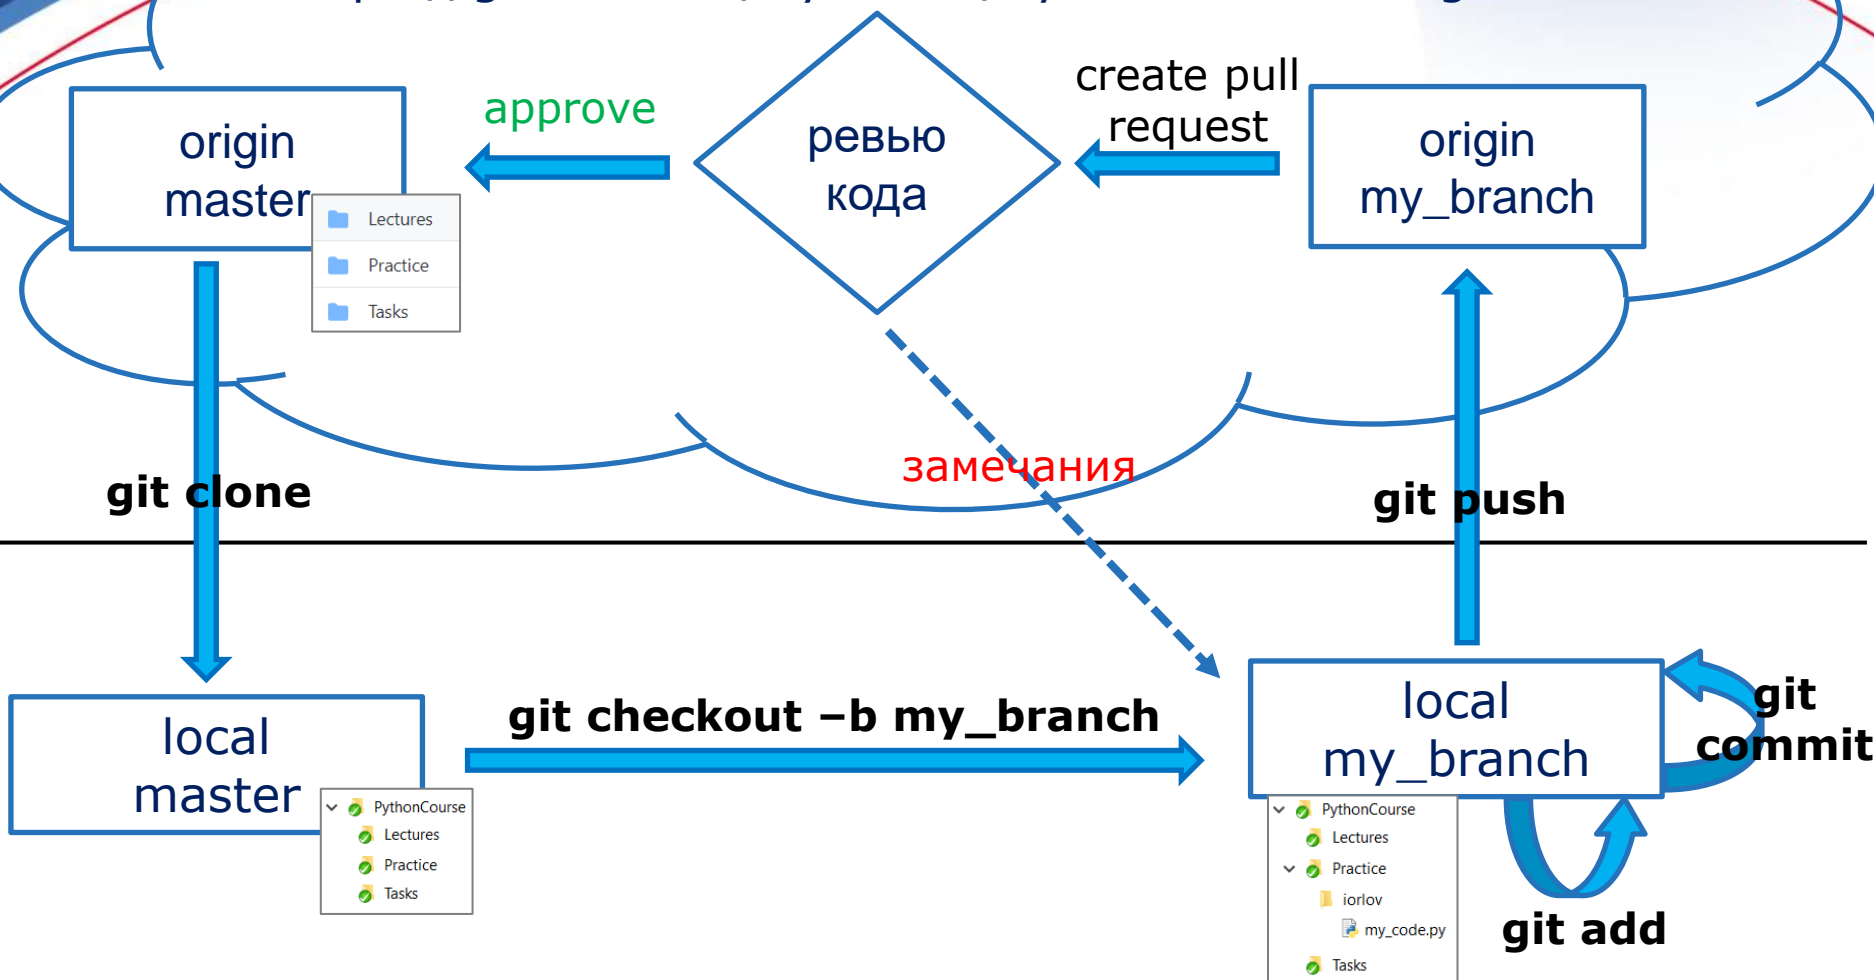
origin master

Lectures
Practice
Tasks

approve

ревью кода

create pull request

origin my_branch

git clone

замечания

git push

local master

PythonCourse
Lectures
Practice
Tasks

git checkout –b my_branch

local my_branch

git commit

PythonCourse
Lectures
Practice
iorlov
my_code.py
Tasks

git add